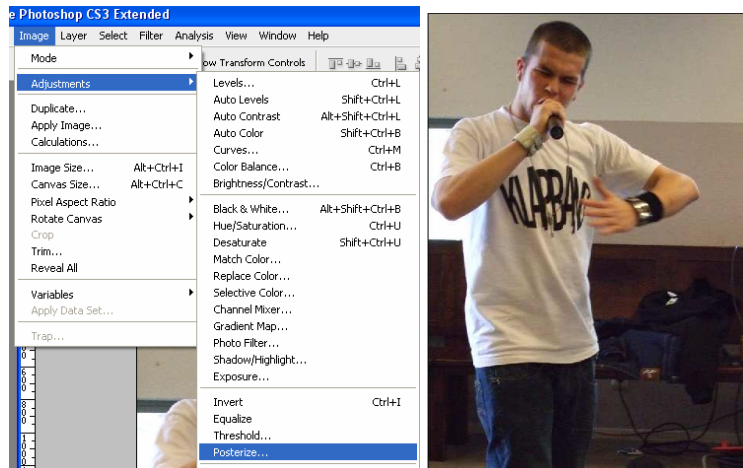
e Photoshop CS3 Extended

Image Layer Select Filter Analysis View Window Help

Mode
Adjustments
Duplicate...
Apply Image...
Calculations...
Image Size... Alt+Ctrl+I
Canvas Size... Alt+Ctrl+C
Pixel Aspect Ratio
Rotate Canvas
Crop
Trim...
Reveal All
Variables
Apply Data Set...
Trap...

ow Transform Controls

Levels... Ctrl+L
Auto Levels Shift+Ctrl+L
Auto Contrast Alt+Shift+Ctrl+L
Auto Color Shift+Ctrl+B
Curves... Ctrl+M
Color Balance... Ctrl+B
Brightness/Contrast...
Black & White... Alt+Shift+Ctrl+B
Hue/Saturation... Ctrl+U
Desaturate Shift+Ctrl+U
Match Color...
Replace Color...
Selective Color...
Channel Mixer...
Gradient Map...
Photo Filter...
Shadow/Highlight...
Exposure...
Invert Ctrl+I
Equalize
Threshold...
Posterize...

KLAPBAG